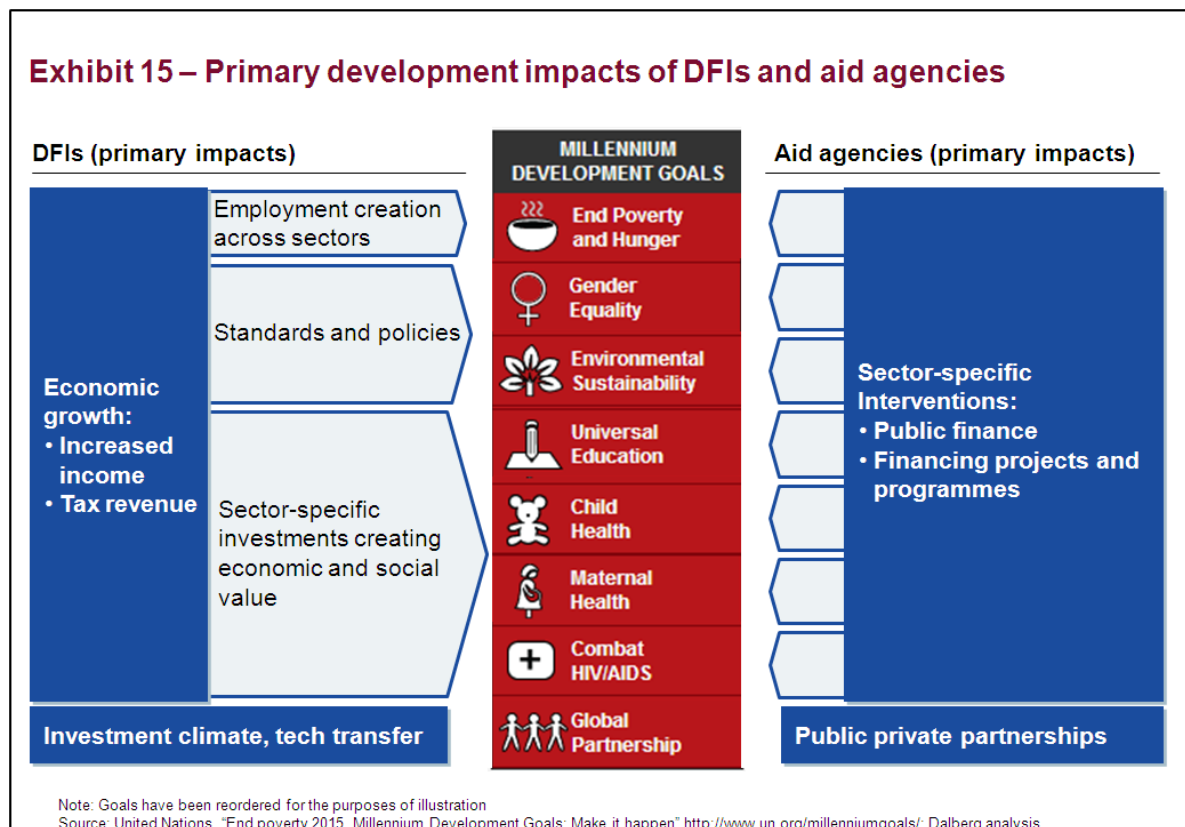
Exhibit 15 – Primary development impacts of DFIs and aid agencies

DFIs (primary impacts)

MILLENNIUM DEVELOPMENT GOALS

Aid agencies (primary impacts)

Economic growth:
• Increased income
• Tax revenue

Employment creation across sectors

Standards and policies

Sector-specific investments creating economic and social value

End Poverty and Hunger

Gender Equality

Environmental Sustainability

Universal Education

Child Health

Maternal Health

Combat HIV/AIDS

Global Partnership

Sector-specific Interventions:
• Public finance
• Financing projects and programmes

Investment climate, tech transfer

Public private partnerships

Note: Goals have been reordered for the purposes of illustration
Source: United Nations, "End poverty 2015, Millennium Development Goals: Make it happen" http://www.un.org/millenniumgoals/; Dalberg analysis